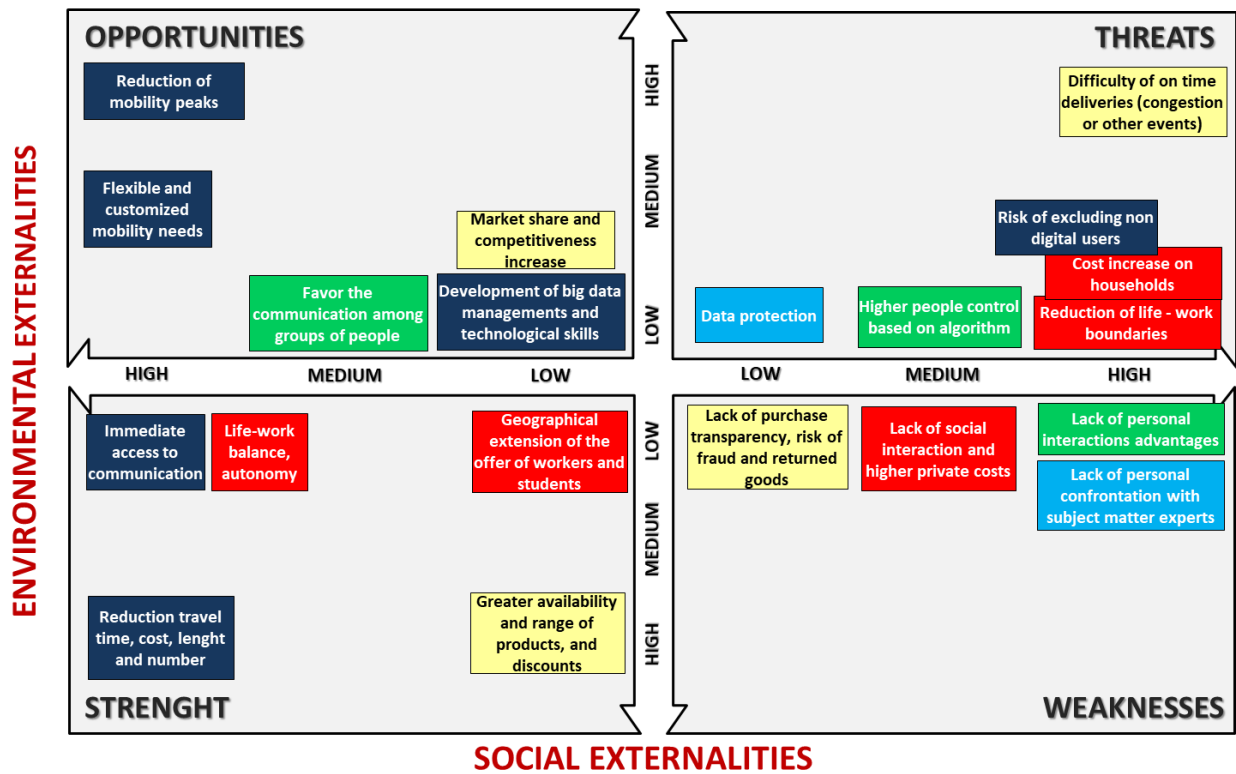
OPPORTUNITIES

THREATS

Reduction of mobility peaks

Flexible and customized mobility needs

Market share and competitiveness increase

Favor the communication among groups of people

Development of big data managements and technological skills

HIGH

MEDIUM

LOW

Difficulty of on time deliveries (congestion or other events)

Risk of excluding non digital users

Cost increase on households

Data protection

Higher people control based on algorithm

Reduction of life - work boundaries

ENVIRONMENTAL EXTERNALITIES

HIGH

MEDIUM

LOW

LOW

MEDIUM

HIGH

Immediate access to communication

Life-work balance, autonomy

Geographical extension of the offer of workers and students

LOW

MEDIUM

HIGH

Lack of purchase transparency, risk of fraud and returned goods

Lack of social interaction and higher private costs

Lack of personal interactions advantages

Lack of personal confrontation with subject matter experts

Reduction travel time, cost, lenght and number

Greater availability and range of products, and discounts

STRENGHT

WEAKNESSES

SOCIAL EXTERNALITIES